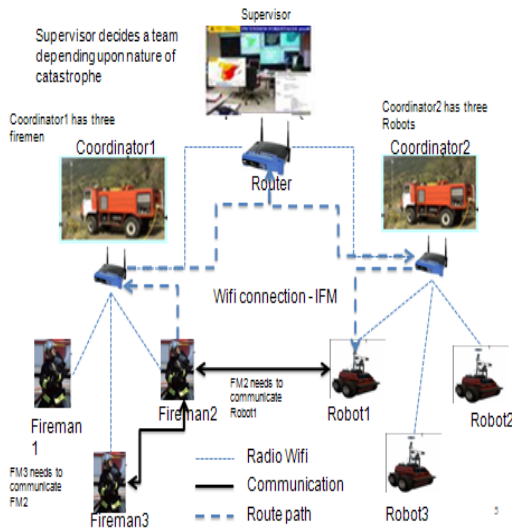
Supervisor

Supervisor decides a team depending upon nature of catastrophe

Coordinator1 has three firemen

Coordinator1

Router

Coordinator2 has three Robots

Coordinator2

Wifi connection - IFM

FM2 needs to communicate Robot1

Fireman 1

Fireman2

Robot1

Robot2

FM3 needs to communicate FM2

Robot3

Fireman3

Radio Wifi

Communication

Route path

5